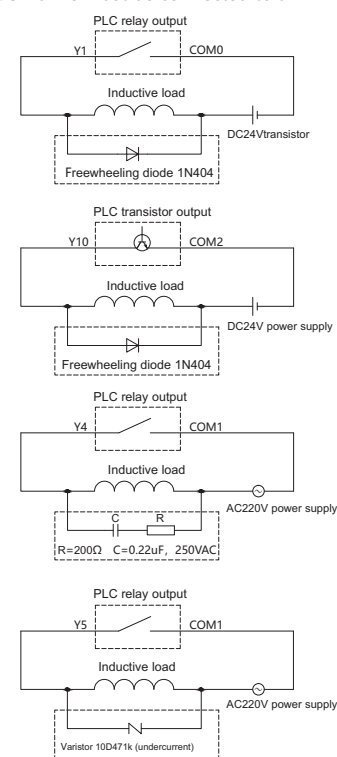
PLC relay output
Y1
COM0
Inductive load
DC24Vtransistor
Freewheeling diode 1N404

PLC transistor output
Y10
COM2
Inductive load
DC24V power supply
Freewheeling diode 1N404

PLC relay output
Y4
COM1
Inductive load
AC220V power supply
C
R
R=200Ω C=0.22uF, 250VAC

PLC relay output
Y5
COM1
Inductive load
AC220V power supply
Varistor 10D471k (undercurrent)